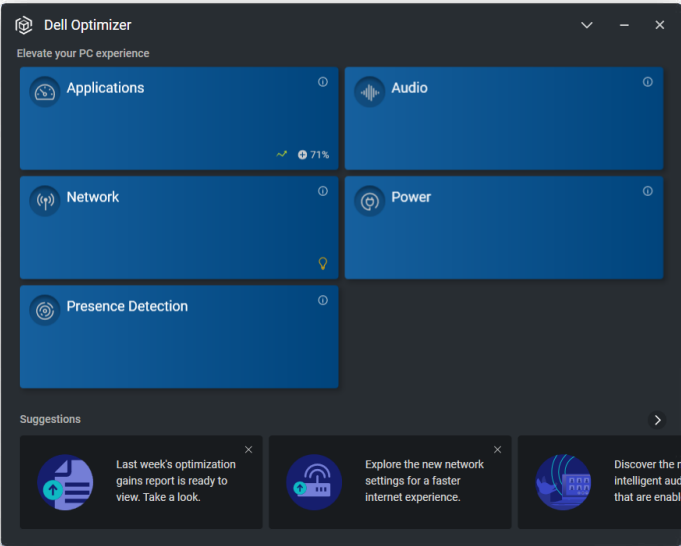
Dell Optimizer

Elevate your PC experience

Applications

71%

Audio

Network

Power

Presence Detection

Suggestions

Last week's optimization gains report is ready to view. Take a look.

Explore the new network settings for a faster internet experience.

Discover the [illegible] intelligent aud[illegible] that are enabl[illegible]